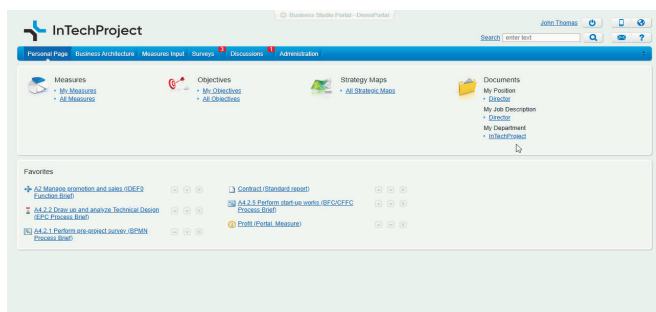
Business Studio Portal - DemoPortal

InTechProject

John Thomas

Search enter text

Personal Page Business Architecture Measures Input Surveys 3 Discussions 1 Administration

Measures
• My Measures
• All Measures

Objectives
• My Objectives
• All Objectives

Strategy Maps
• All Strategic Maps

Documents
My Position
• Director
My Job Description
• Director
My Department
• InTechProject

Favorites

A2 Manage promotion and sales (IDEF0 Function Brief)

A4.2.2 Draw up and analyze Technical Design (EPC Process Brief)

A4.2.1 Perform pre-project survey (BPMN Process Brief)

Contract (Standard report)

A4.2.5 Perform start-up works (BFC/CFFC Process Brief)

Profit (Portal, Measure)